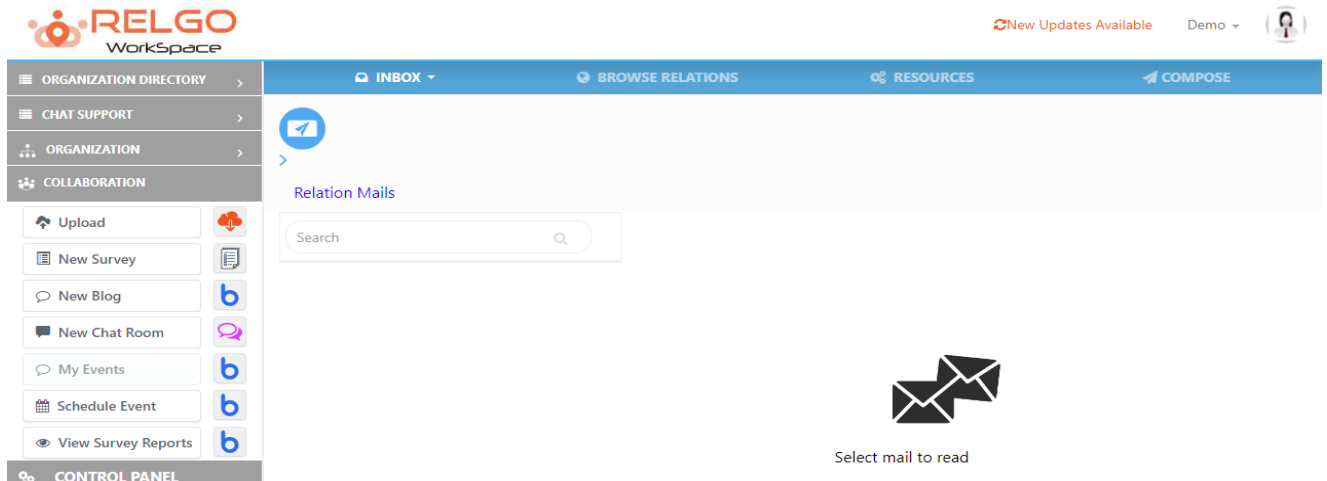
RELGO
WorkSpace

New Updates Available

Demo

ORGANIZATION DIRECTORY

CHAT SUPPORT

ORGANIZATION

COLLABORATION

Upload

New Survey

New Blog

New Chat Room

My Events

Schedule Event

View Survey Reports

CONTROL PANEL

INBOX

BROWSE RELATIONS

RESOURCES

COMPOSE

Relation Mails

Search

Select mail to read